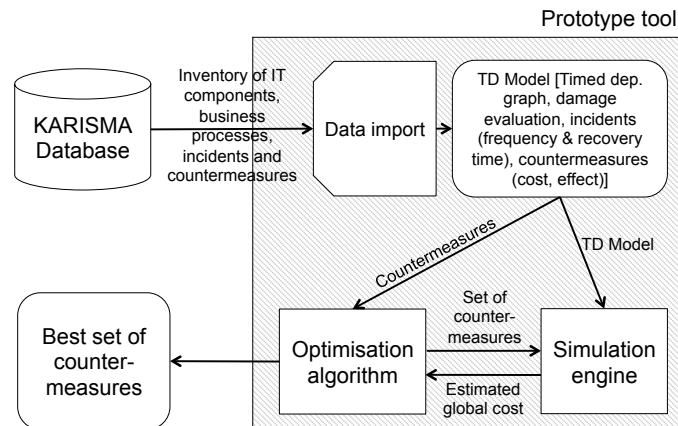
Prototype tool

KARISMA Database

Inventory of IT components, business processes, incidents and countermeasures

Data import

TD Model [Timed dep. graph, damage evaluation, incidents (frequency & recovery time), countermeasures (cost, effect)]

Countermeasures

TD Model

Best set of counter-measures

Optimisation algorithm

Set of counter-measures

Estimated global cost

Simulation engine